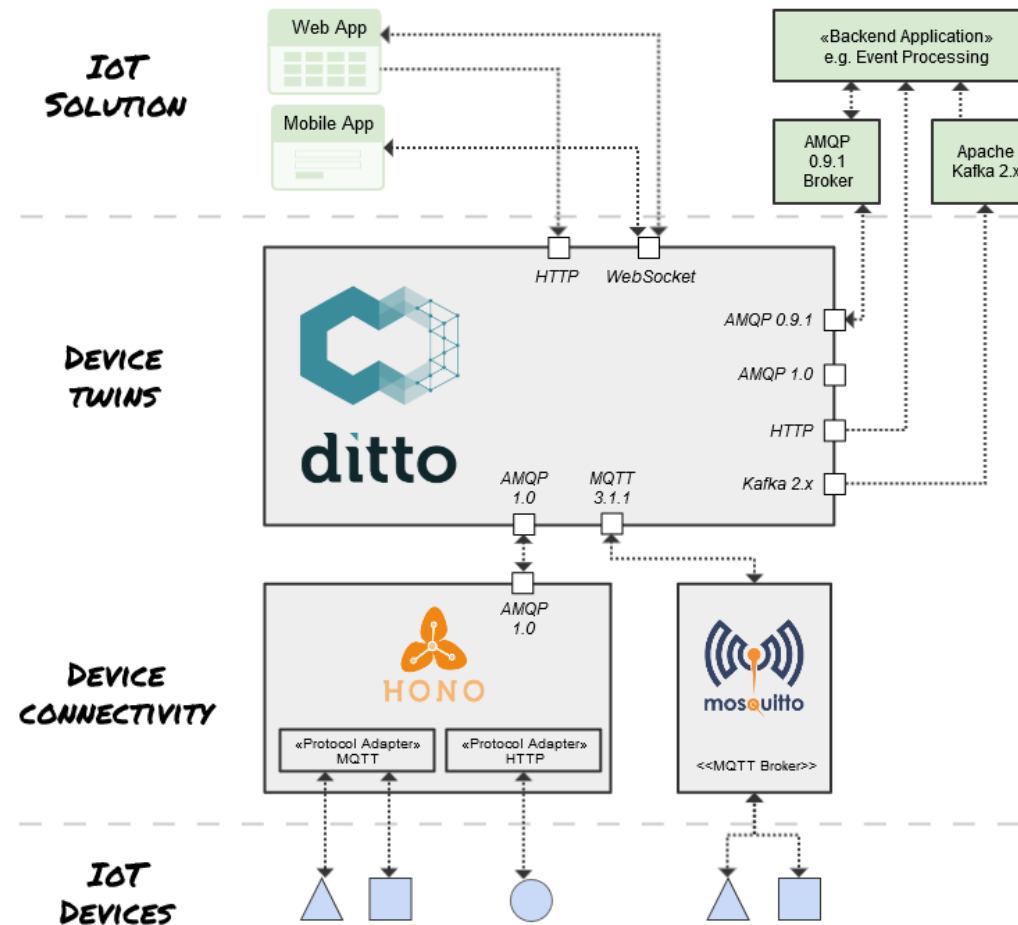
IoT Solution

Web App

Mobile App

«Backend Application»
e.g. Event Processing

AMQP 0.9.1 Broker

Apache Kafka 2.x

Device twins

HTTP

WebSocket

AMQP 0.9.1

AMQP 1.0

HTTP

Kafka 2.x

ditto

AMQP 1.0

MQTT 3.1.1

Device connectivity

AMQP 1.0

HONO

«Protocol Adapter» MQTT

«Protocol Adapter» HTTP

mosquitto

<<MQTT Broker>>

IoT Devices